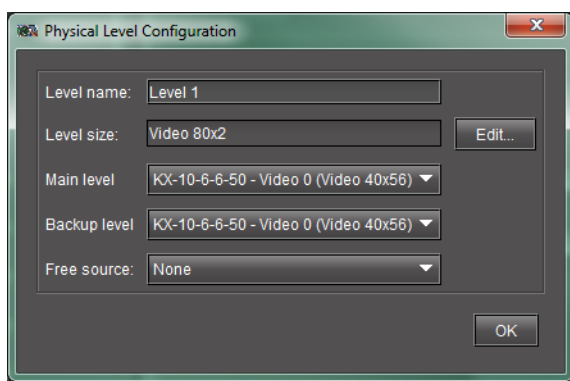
Physical Level Configuration

Level name: Level 1

Level size: Video 80x2 Edit...

Main level KX-10-6-6-50 - Video 0 (Video 40x56)

Backup level KX-10-6-6-50 - Video 0 (Video 40x56)

Free source: None

OK